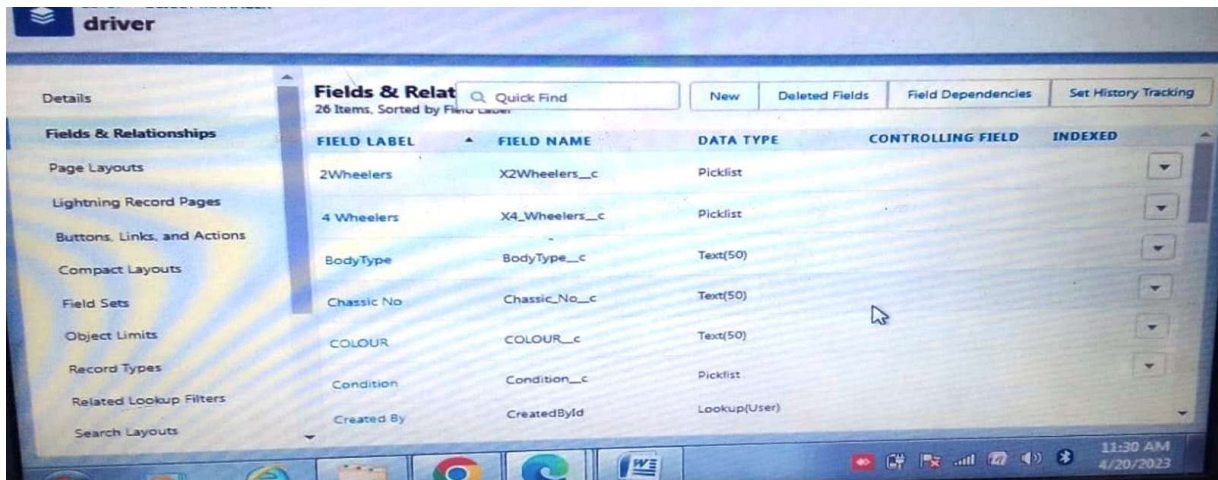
driver

Details
Fields & Relationships
Page Layouts
Lightning Record Pages
Buttons, Links, and Actions
Compact Layouts
Field Sets
Object Limits
Record Types
Related Lookup Filters
Search Layouts

Fields & Relat
26 Items, Sorted by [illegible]

Quick Find

New | Deleted Fields | Field Dependencies | Set History Tracking

| FIELD LABEL | FIELD NAME | DATA TYPE | CONTROLLING FIELD | INDEXED |
|---|---|---|---|---|
| 2Wheelers | X2Wheelers__c | Picklist | | |
| 4 Wheelers | X4_Wheelers__c | Picklist | | |
| BodyType | BodyType__c | Text(50) | | |
| Chassic No | Chassic_No__c | Text(50) | | |
| COLOUR | COLOUR__c | Text(50) | | |
| Condition | Condition__c | Picklist | | |
| Created By | CreatedById | Lookup(User) | | |

11:30 AM
4/20/2023